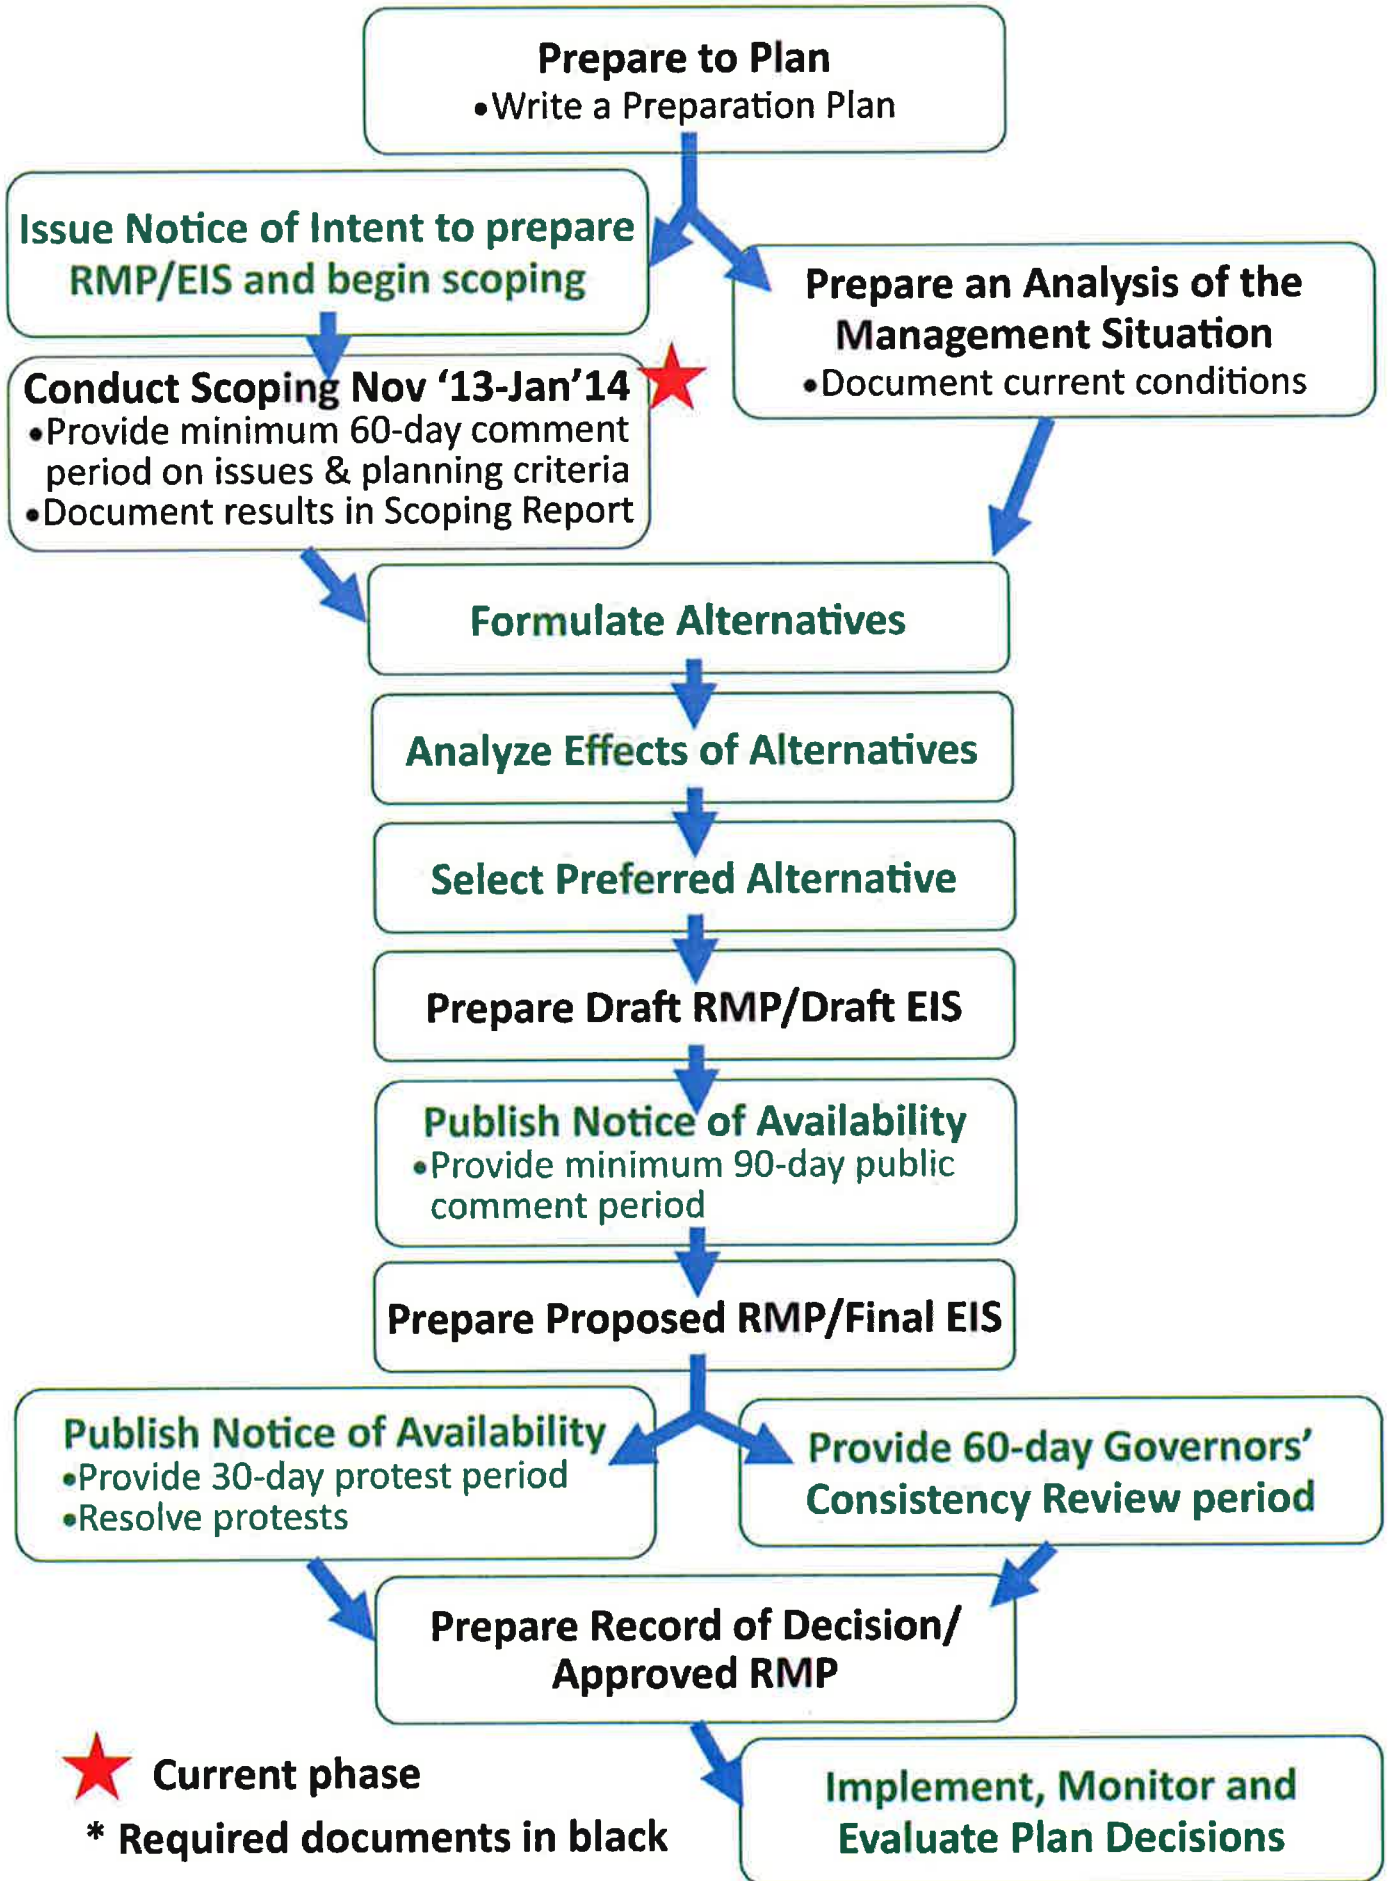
Prepare to Plan
•Write a Preparation Plan

Issue Notice of Intent to prepare RMP/EIS and begin scoping

Prepare an Analysis of the Management Situation
•Document current conditions

Conduct Scoping Nov '13-Jan'14
•Provide minimum 60-day comment period on issues & planning criteria
•Document results in Scoping Report

Formulate Alternatives

Analyze Effects of Alternatives

Select Preferred Alternative

Prepare Draft RMP/Draft EIS

Publish Notice of Availability
•Provide minimum 90-day public comment period

Prepare Proposed RMP/Final EIS

Publish Notice of Availability
•Provide 30-day protest period
•Resolve protests

Provide 60-day Governors' Consistency Review period

Prepare Record of Decision/ Approved RMP

Current phase
* Required documents in black

Implement, Monitor and Evaluate Plan Decisions